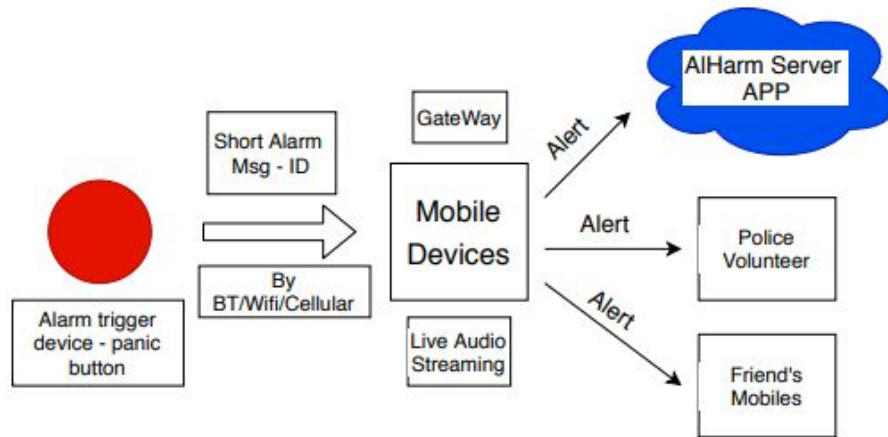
AlHarm Server
APP

GateWay

Short Alarm
Msg - ID

Alert

Mobile
Devices

Alert

Police
Volunteer

By
BT/Wifi/Cellular

Alert

Alarm trigger
device - panic
button

Live Audio
Streaming

Friend's
Mobiles